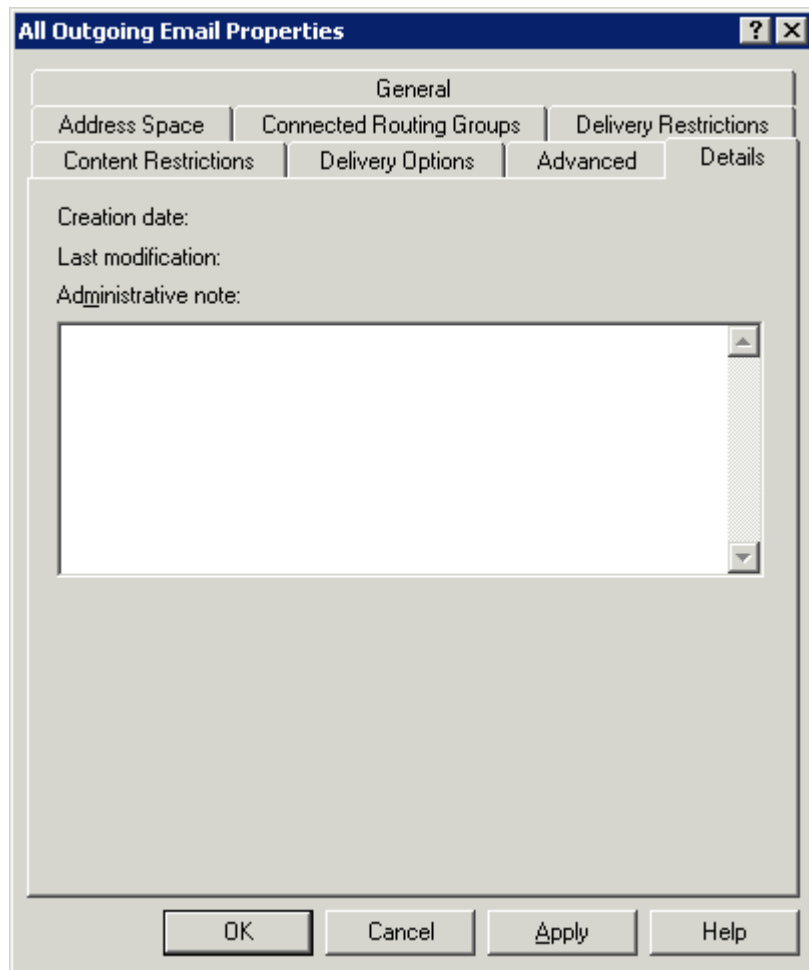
All Outgoing Email Properties

?

General

Address Space

Connected Routing Groups

Delivery Restrictions

Content Restrictions

Delivery Options

Advanced

Details

Creation date:

Last modification:

Administrative note:

OK

Cancel

Apply

Help